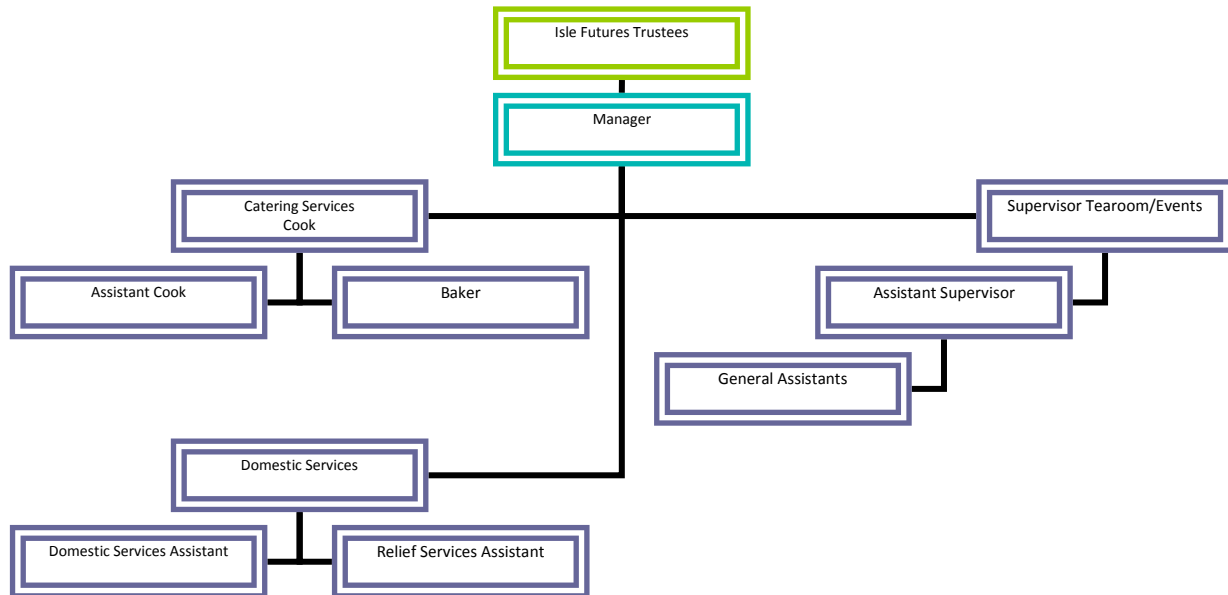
Isle Futures Trustees

Manager

Catering Services
Cook

Supervisor Tearoom/Events

Assistant Cook

Baker

Assistant Supervisor

General Assistants

Domestic Services

Domestic Services Assistant

Relief Services Assistant